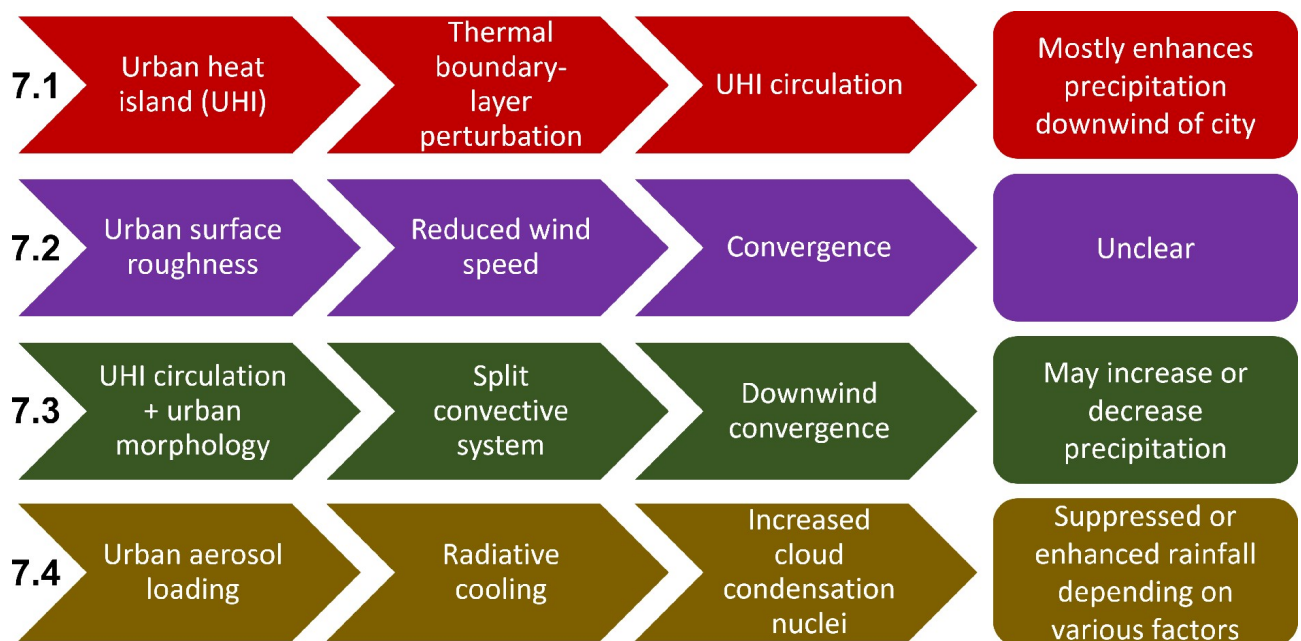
7.1 Urban heat island (UHI) | Thermal boundary-layer perturbation | UHI circulation | Mostly enhances precipitation downwind of city

7.2 Urban surface roughness | Reduced wind speed | Convergence | Unclear

7.3 UHI circulation + urban morphology | Split convective system | Downwind convergence | May increase or decrease precipitation

7.4 Urban aerosol loading | Radiative cooling | Increased cloud condensation nuclei | Suppressed or enhanced rainfall depending on various factors